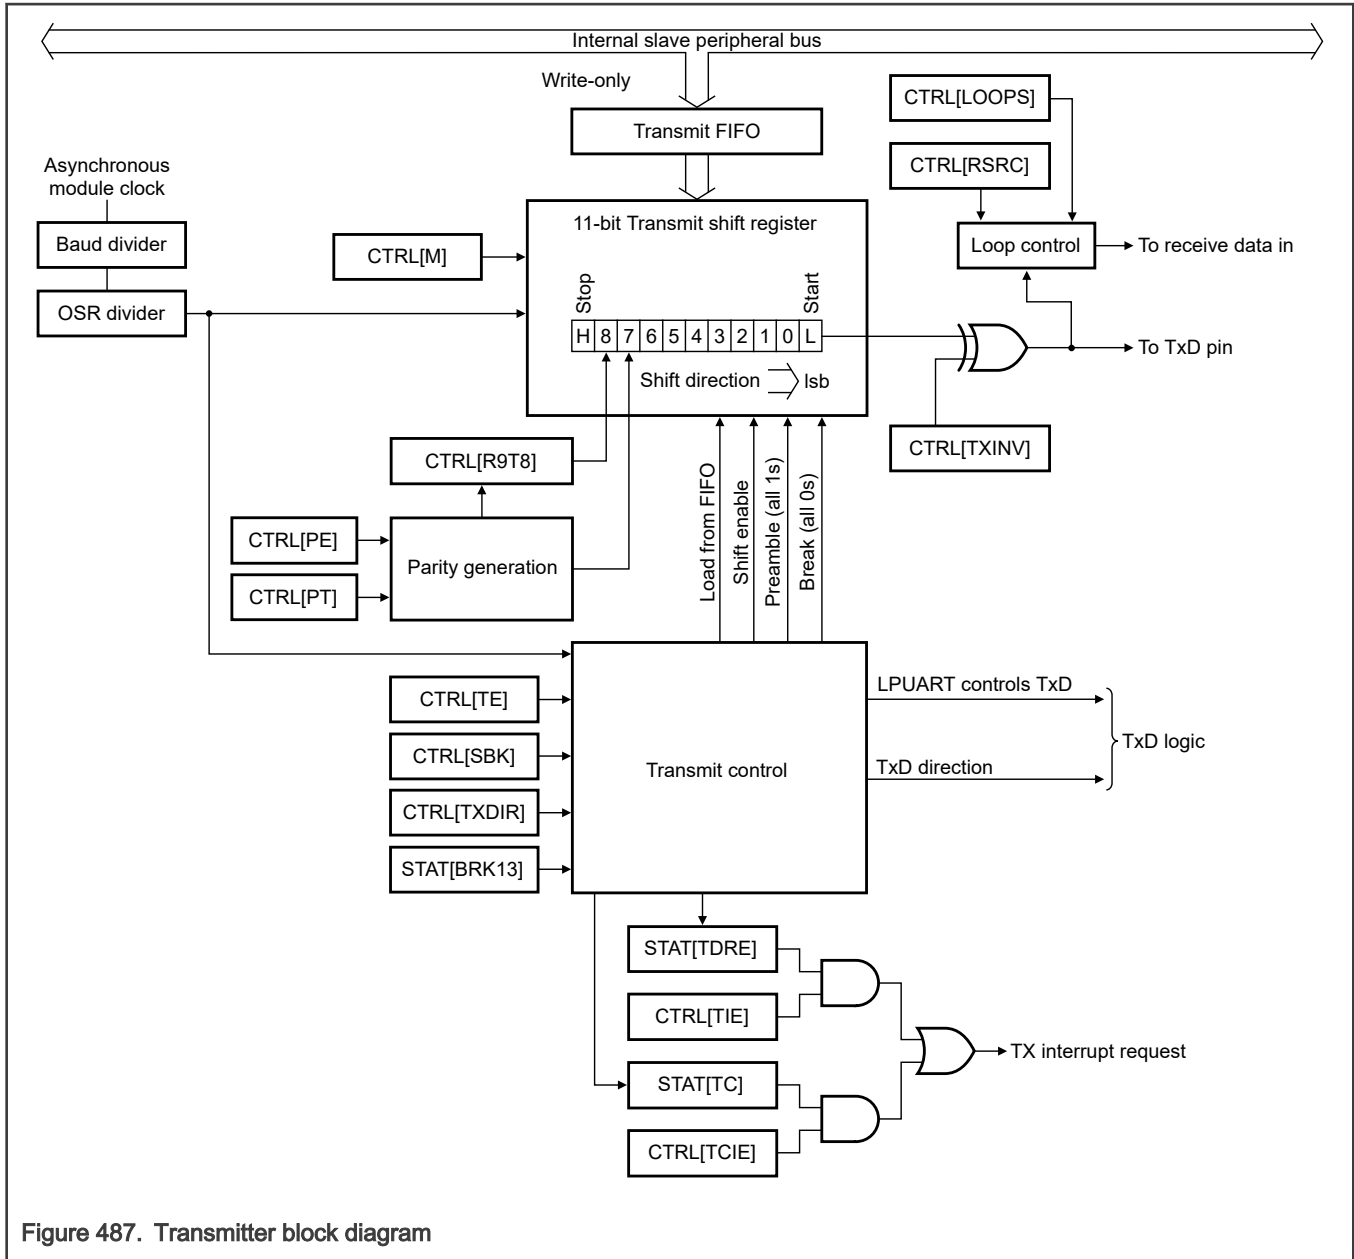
Internal slave peripheral bus

Write-only

Transmit FIFO

CTRL[LOOPS]

CTRL[RSRC]

Asynchronous module clock

Baud divider

OSR divider

11-bit Transmit shift register

CTRL[M]

Loop control

To receive data in

Stop

Start

| H | 8 | 7 | 6 | 5 | 4 | 3 | 2 | 1 | 0 | L |
|---|---|---|---|---|---|---|---|---|---|---|

To TxD pin

Shift direction

lsb

CTRL[TXINV]

CTRL[R9T8]

CTRL[PE]

Parity generation

CTRL[PT]

Load from FIFO

Shift enable

Preamble (all 1s)

Break (all 0s)

CTRL[TE]

CTRL[SBK]

CTRL[TXDIR]

STAT[BRK13]

Transmit control

LPUART controls TxD

TxD direction

TxD logic

STAT[TDRE]

CTRL[TIE]

STAT[TC]

CTRL[TCIE]

TX interrupt request

Figure 487. Transmitter block diagram